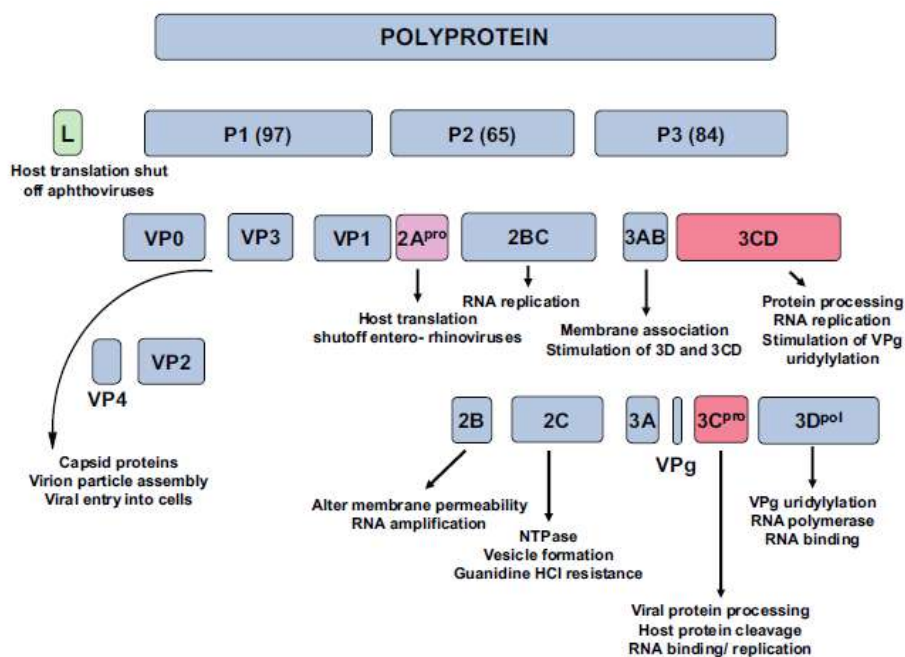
POLYPROTEIN

L

Host translation shut off aphthoviruses

P1 (97)

P2 (65)

P3 (84)

VP0

VP3

VP1

2A$^{pro}$

2BC

3AB

3CD

RNA replication

Host translation shutoff entero- rhinoviruses

Membrane association Stimulation of 3D and 3CD

Protein processing RNA replication Stimulation of VPg uridylylation

VP4

VP2

2B

2C

3A

VPg

3C$^{pro}$

3D$^{pol}$

Capsid proteins Virion particle assembly Viral entry into cells

Alter membrane permeability RNA amplification

NTPase Vesicle formation Guanidine HCl resistance

VPg uridylylation RNA polymerase RNA binding

Viral protein processing Host protein cleavage RNA binding/ replication